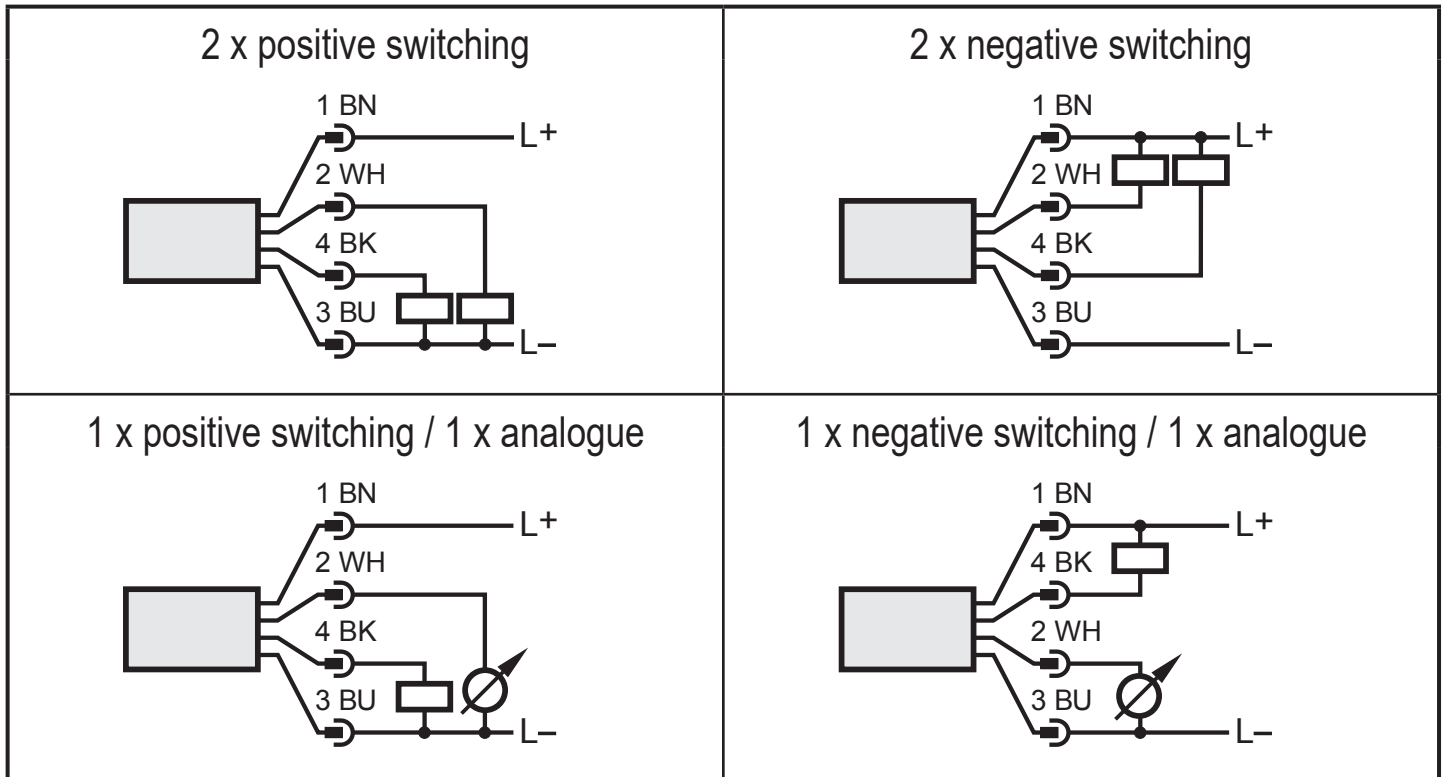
| 2 x positive switching | 2 x negative switching |
|---|---|
| 1 BN L+ 2 WH 4 BK 3 BU L– | 1 BN L+ 2 WH 4 BK 3 BU L– |
| 1 x positive switching / 1 x analogue | 1 x negative switching / 1 x analogue |
| 1 BN L+ 2 WH 4 BK 3 BU L– | 1 BN L+ 4 BK 2 WH 3 BU L– |